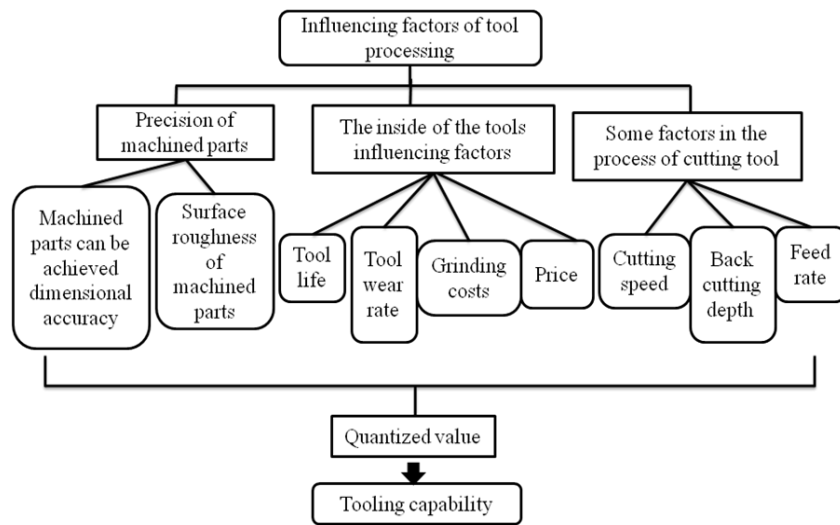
Influencing factors of tool processing

Precision of machined parts

The inside of the tools influencing factors

Some factors in the process of cutting tool

Machined parts can be achieved dimensional accuracy

Surface roughness of machined parts

Tool life

Tool wear rate

Grinding costs

Price

Cutting speed

Back cutting depth

Feed rate

Quantized value

Tooling capability